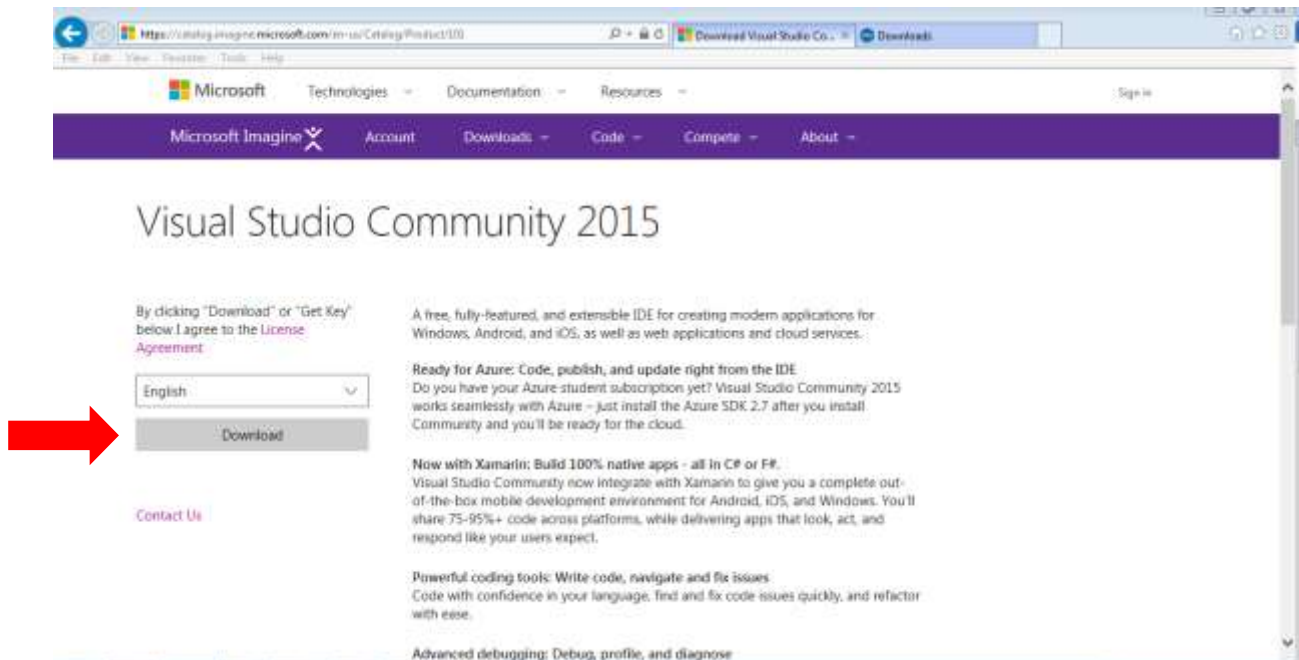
https://catalog.imagine.microsoft.com/en-us/Catalog/Product/101 | Download Visual Studio Co... | Downloads

File Edit View Favorites Tools Help

Microsoft | Technologies | Documentation | Resources | Sign in

Microsoft Imagine | Account | Downloads | Code | Compete | About

Visual Studio Community 2015

By clicking "Download" or "Get Key" below I agree to the License Agreement

English

Download

Contact Us

A free, fully-featured, and extensible IDE for creating modern applications for Windows, Android, and iOS, as well as web applications and cloud services.

Ready for Azure: Code, publish, and update right from the IDE
Do you have your Azure student subscription yet? Visual Studio Community 2015 works seamlessly with Azure – just install the Azure SDK 2.7 after you install Community and you'll be ready for the cloud.

Now with Xamarin: Build 100% native apps - all in C# or F#.
Visual Studio Community now integrate with Xamarin to give you a complete out-of-the-box mobile development environment for Android, iOS, and Windows. You'll share 75-95%+ code across platforms, while delivering apps that look, act, and respond like your users expect.

Powerful coding tools: Write code, navigate and fix issues
Code with confidence in your language, find and fix code issues quickly, and refactor with ease.

Advanced debugging: Debug, profile, and diagnose